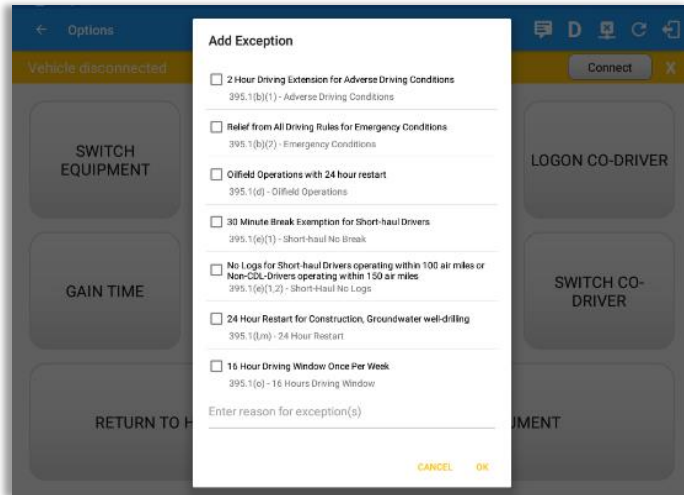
← Options

Vehicle disconnected

Connect

X

SWITCH EQUIPMENT

LOGON CO-DRIVER

GAIN TIME

SWITCH CO-DRIVER

RETURN TO H

JMENT

Add Exception

2 Hour Driving Extension for Adverse Driving Conditions
395.1(b)(1) - Adverse Driving Conditions

Relief from All Driving Rules for Emergency Conditions
395.1(b)(2) - Emergency Conditions

Oilfield Operations with 24 hour restart
395.1(d) - Oilfield Operations

30 Minute Break Exemption for Short-haul Drivers
395.1(e)(1) - Short-haul No Break

No Logs for Short-haul Drivers operating within 100 air miles or Non-CDL-Drivers operating within 150 air miles
395.1(e)(1,2) - Short-Haul No Logs

24 Hour Restart for Construction, Groundwater well-drilling
395.1(l,m) - 24 Hour Restart

16 Hour Driving Window Once Per Week
395.1(o) - 16 Hours Driving Window

Enter reason for exception(s)

CANCEL OK